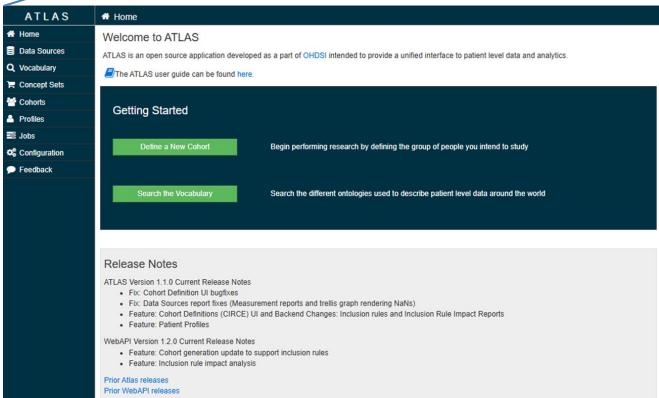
ATLAS

Home
Data Sources
Vocabulary
Concept Sets
Cohorts
Profiles
Jobs
Configuration
Feedback

Home

Welcome to ATLAS

ATLAS is an open source application developed as a part of OHDSI intended to provide a unified interface to patient level data and analytics.

The ATLAS user guide can be found here.

Getting Started

Define a New Cohort

Begin performing research by defining the group of people you intend to study

Search the Vocabulary

Search the different ontologies used to describe patient level data around the world

Release Notes

ATLAS Version 1.1.0 Current Release Notes
- Fix: Cohort Definition UI bugfixes
- Fix: Data Sources report fixes (Measurement reports and trellis graph rendering NaNs)
- Feature: Cohort Definitions (CIRCE) UI and Backend Changes: Inclusion rules and Inclusion Rule Impact Reports
- Feature: Patient Profiles

WebAPI Version 1.2.0 Current Release Notes
- Feature: Cohort generation update to support inclusion rules
- Feature: Inclusion rule impact analysis

Prior Atlas releases
Prior WebAPI releases